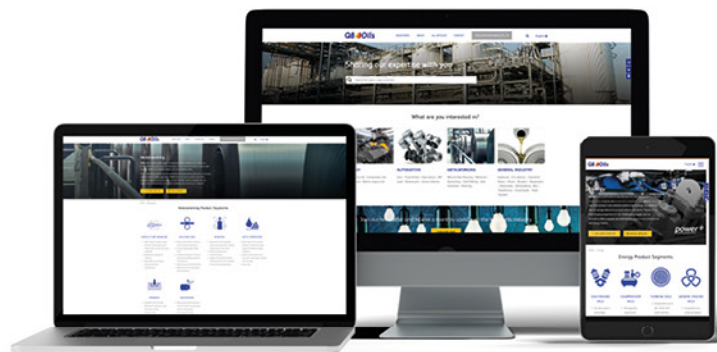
Q8Oils

Sharing our expertise with you

What are you interested in?

AUTOMOTIVE

METALWORKING

GENERAL INDUSTRY

Q8Oils

Metalworking

Metalworking Product Segments

Q8Oils

Energy Product Segments

power